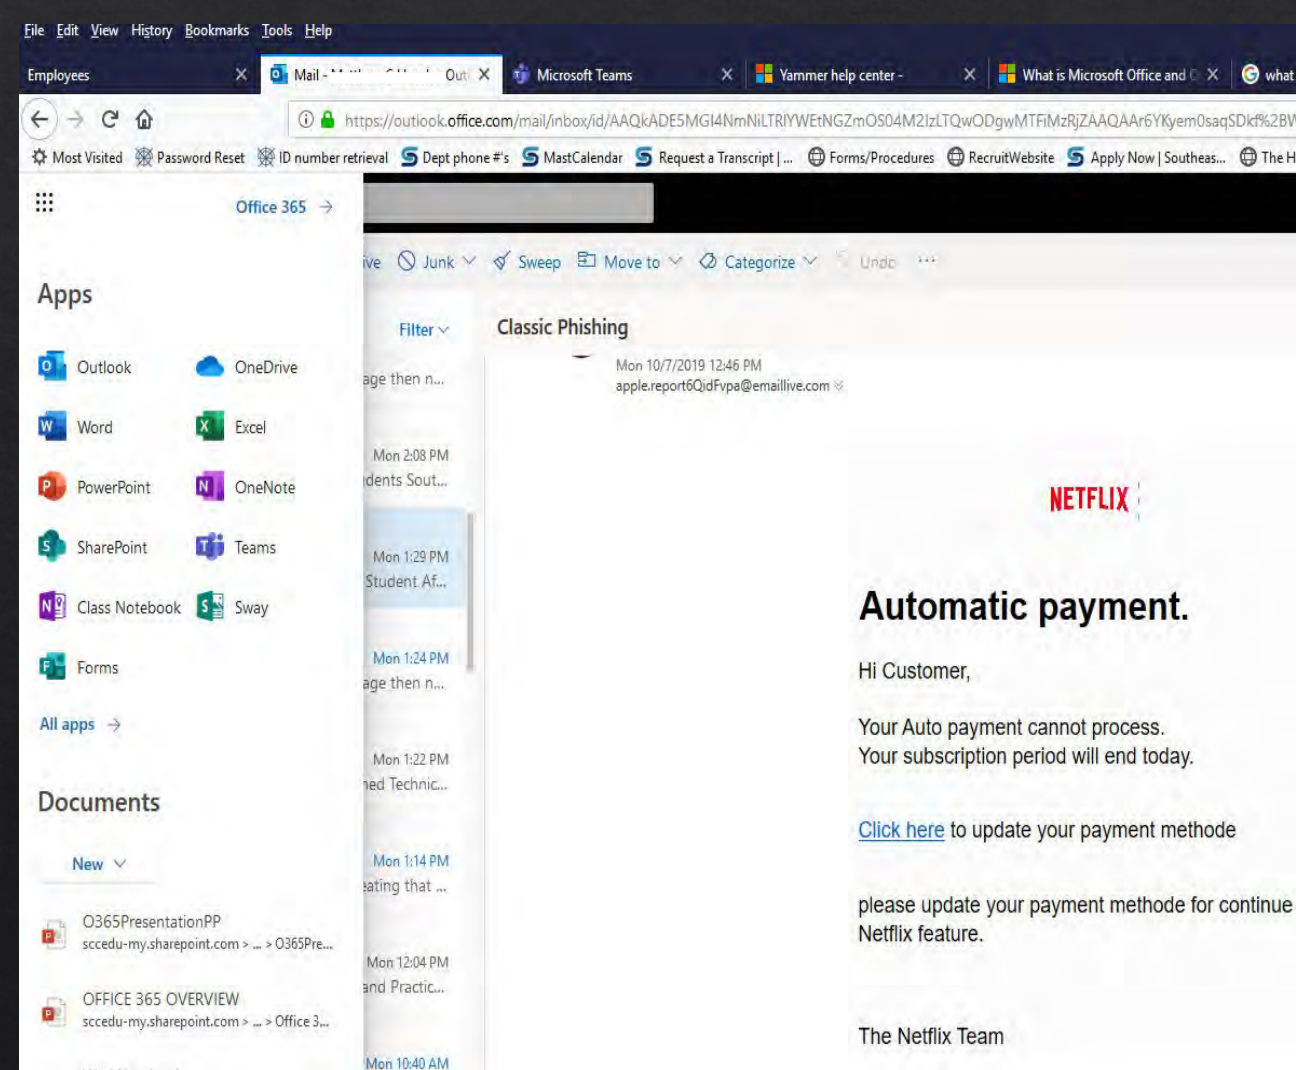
File Edit View History Bookmarks Tools Help

Employees × Mail - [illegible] Outl × Microsoft Teams × Yammer help center - × What is Microsoft Office and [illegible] × what

https://outlook.office.com/mail/inbox/id/AAQkADE5MGI4NmNiLTRlYWEtNGZmOS04M2IzLTQwODgwMTFiMzRjZAAQAAr6YKyem0saqSDkf%2BW

Most Visited Password Reset ID number retrieval Dept phone #'s MastCalendar Request a Transcript | ... Forms/Procedures RecruitWebsite Apply Now | Southeas... The H

Office 365 →

Apps

Outlook OneDrive
Word Excel
PowerPoint OneNote
SharePoint Teams
Class Notebook Sway
Forms

All apps →

Documents

New

O365PresentationPP
sccedu-my.sharepoint.com > ... > O365Pre...

OFFICE 365 OVERVIEW
sccedu-my.sharepoint.com > ... > Office 3...

ive Junk Sweep Move to Categorize Undo ···

Filter

age then n...

Mon 2:08 PM
dents Sout...

Mon 1:29 PM
Student Af...

Mon 1:24 PM
age then n...

Mon 1:22 PM
ied Technic...

Mon 1:14 PM
eating that ...

Mon 12:04 PM
and Practic...

Mon 10:40 AM

Classic Phishing

Mon 10/7/2019 12:46 PM
apple.report6QidFvpa@emaillive.com

NETFLIX

Automatic payment.

Hi Customer,

Your Auto payment cannot process.
Your subscription period will end today.

Click here to update your payment methode

please update your payment methode for continue
Netflix feature.

The Netflix Team